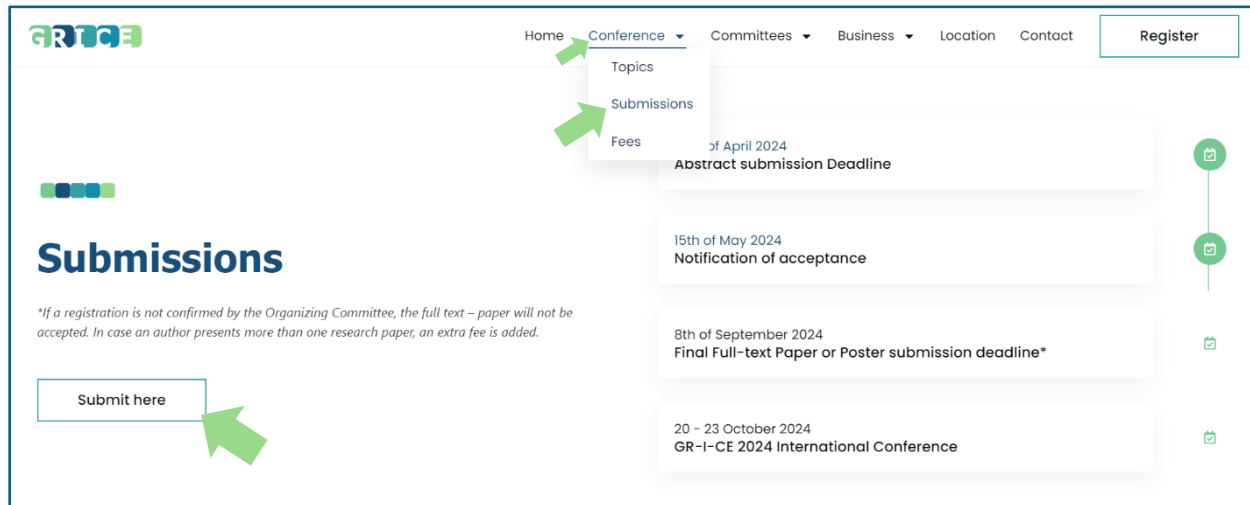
GRICE

Home Conference Committees Business Location Contact Register

Topics
Submissions
Fees

Submissions

*If a registration is not confirmed by the Organizing Committee, the full text – paper will not be accepted. In case an author presents more than one research paper, an extra fee is added.

Submit here

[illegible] of April 2024
Abstract submission Deadline

15th of May 2024
Notification of acceptance

8th of September 2024
Final Full-text Paper or Poster submission deadline*

20 - 23 October 2024
GR-I-CE 2024 International Conference